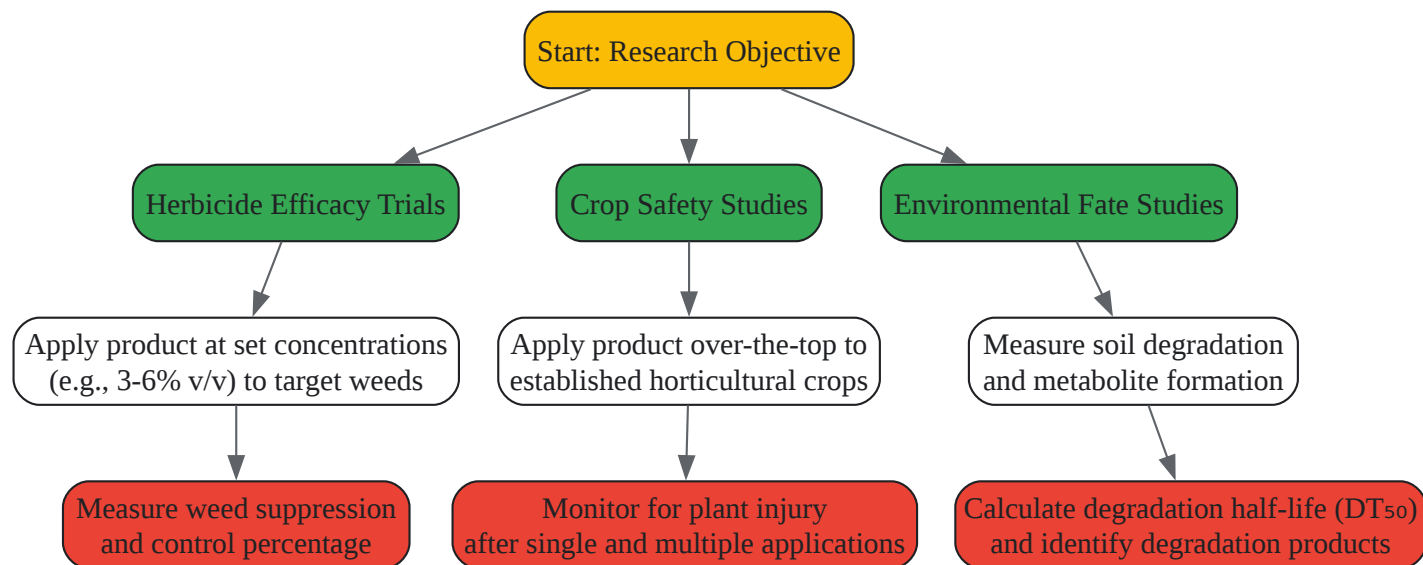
Start: Research Objective

Herbicide Efficacy Trials

Crop Safety Studies

Environmental Fate Studies

Apply product at set concentrations (e.g., 3-6% v/v) to target weeds

Apply product over-the-top to established horticultural crops

Measure soil degradation and metabolite formation

Measure weed suppression and control percentage

Monitor for plant injury after single and multiple applications

Calculate degradation half-life ($DT_{50}$) and identify degradation products